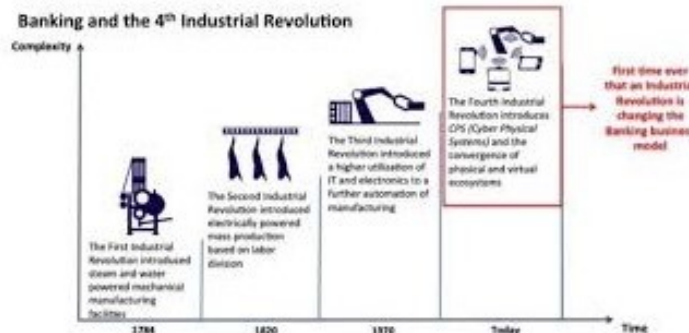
Banking and the 4$^{th}$ Industrial Revolution

Complexity

The First Industrial Revolution introduced steam and water powered mechanical manufacturing facilities

The Second Industrial Revolution introduced electrically powered mass production based on labor division

The Third Industrial Revolution introduced a higher utilization of IT and electronics to a further automation of manufacturing

The Fourth Industrial Revolution introduces CPS (Cyber Physical Systems) and the convergence of physical and virtual ecosystems

First time ever that an Industrial Revolution is changing the Banking business model

1784

1870

1970

Today

Time